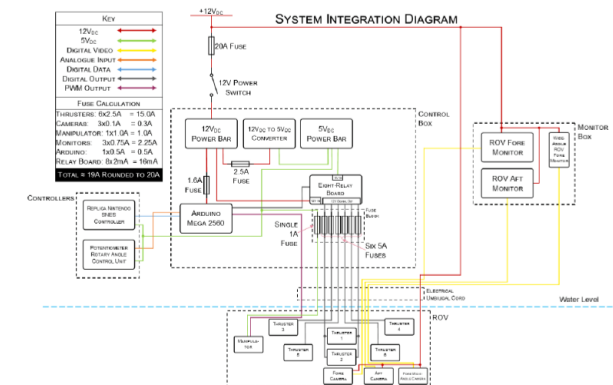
Key
$12V_{DC}$
$5V_{DC}$
Digital Video
Analogue Input
Digital Data
Digital Output
PWM Output

Fuse Calculation
Thrusters: 6x2.5A = 15.0A
Cameras: 3x0.1A = 0.3A
Manipulator: 1x1.0A = 1.0A
Monitors: 3x0.75A = 2.25A
Arduino: 1x0.5A = 0.5A
Relay Board: 8x2mA = 16mA
Total = 19A Rounded to 20A

System Integration Diagram

$+12V_{DC}$
20A Fuse
12V Power Switch

Control Box
$12V_{DC}$ Power Bar
$12V_{DC}$ to $5V_{DC}$ Converter
$5V_{DC}$ Power Bar
2.5A Fuse
1.6A Fuse
Eight-Relay Board
Arduino Mega 2560
Single 1A Fuse
Fuse Board
Six 5A Fuses

Controllers
Replica Nintendo SNES Controller
Potentiometer Rotary Angle Control Unit

Monitor Box
ROV Fore Monitor
ROV Aft Monitor
Wide Angle ROV Fore Monitor

Electrical Umbilical Cord
Water Level

ROV
Manipulator
Thruster 1
Thruster 2
Thruster 3
Thruster 4
Thruster 5
Thruster 6
Fore Camera
Aft Camera
Wide Angle Fore Camera